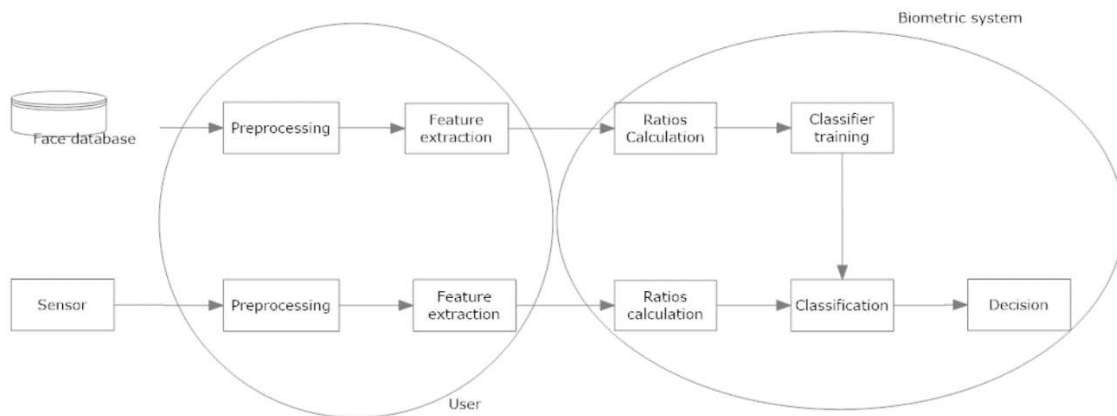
Biometric system

Face database

Preprocessing

Feature extraction

Ratios Calculation

Classifier training

Sensor

Preprocessing

Feature extraction

Ratios calculation

Classification

Decision

User